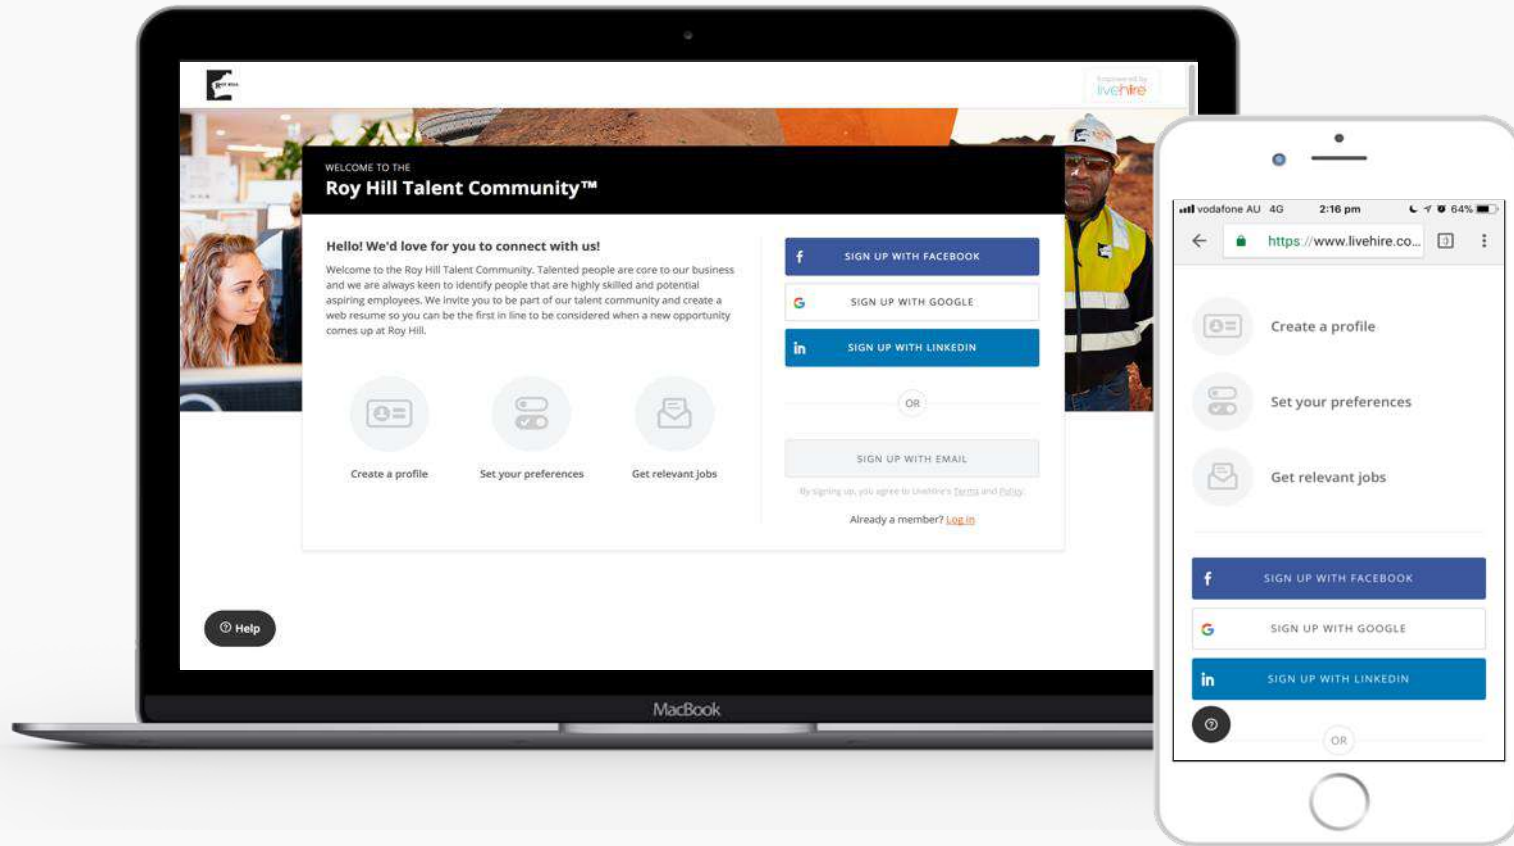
Empowered by livehire

WELCOME TO THE
Roy Hill Talent Community™

Hello! We'd love for you to connect with us!

Welcome to the Roy Hill Talent Community. Talented people are core to our business and we are always keen to identify people that are highly skilled and potential aspiring employees. We invite you to be part of our talent community and create a web resume so you can be the first in line to be considered when a new opportunity comes up at Roy Hill.

Create a profile
Set your preferences
Get relevant jobs

SIGN UP WITH FACEBOOK
SIGN UP WITH GOOGLE
SIGN UP WITH LINKEDIN

OR

SIGN UP WITH EMAIL

By signing up, you agree to LiveHire's Terms and Policy.

Already a member? Log in

Help

MacBook

vodafone AU 4G 2:16 pm 64%

https://www.livehire.co...

Create a profile
Set your preferences
Get relevant jobs

SIGN UP WITH FACEBOOK
SIGN UP WITH GOOGLE
SIGN UP WITH LINKEDIN

OR